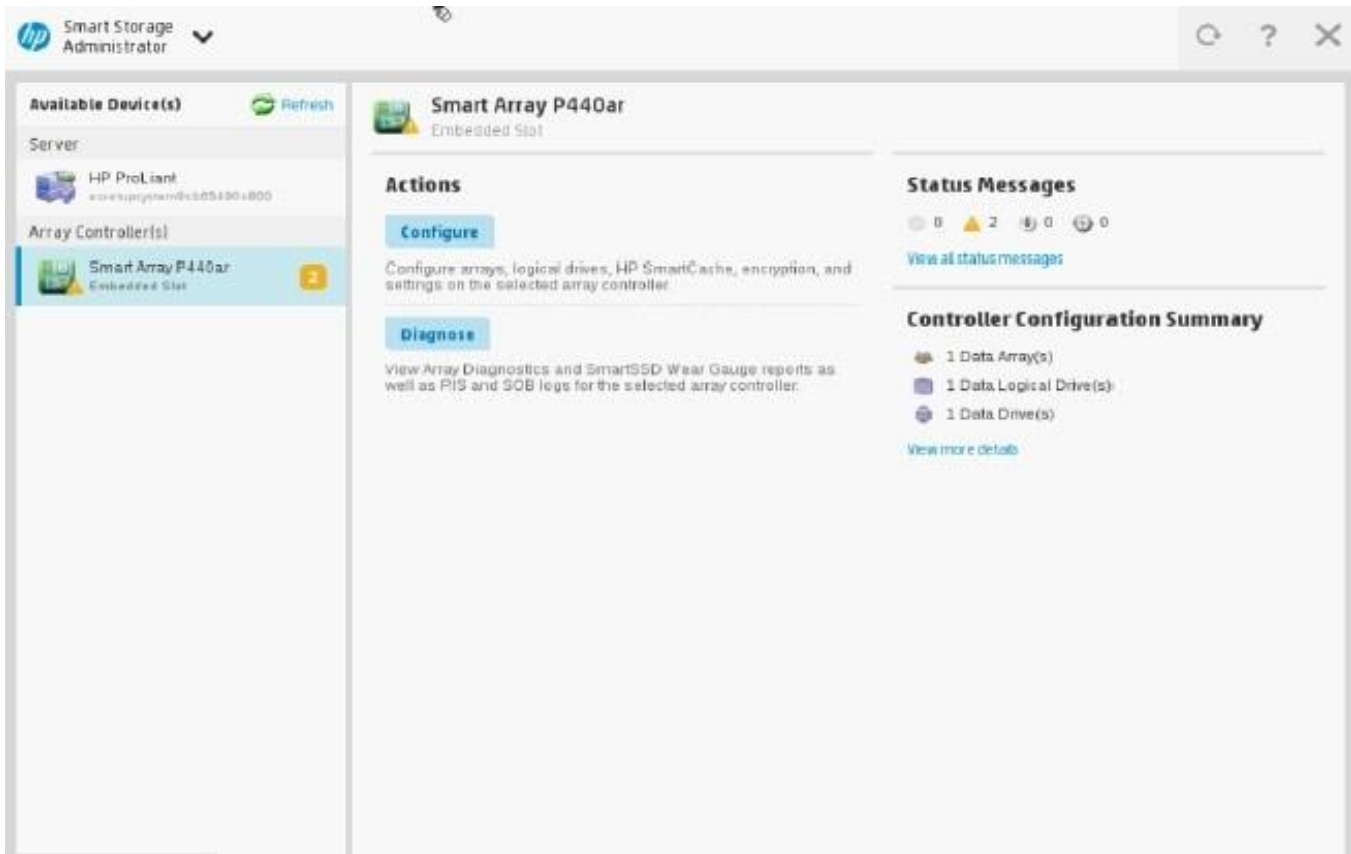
hp Smart Storage Administrator

Available Device(s)
Refresh
Server
HP ProLiant
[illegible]
Array Controller(s)
Smart Array P440ar
Embedded Slot
2

Smart Array P440ar
Embedded Slot

Actions
Configure
Configure arrays, logical drives, HP SmartCache, encryption, and settings on the selected array controller.
Diagnose
View Array Diagnostics and SmartSSD Wear Gauge reports as well as PIS and SOB logs for the selected array controller.

Status Messages
0 2 0 0
View all status messages

Controller Configuration Summary
1 Data Array(s)
1 Data Logical Drive(s)
1 Data Drive(s)
View more details